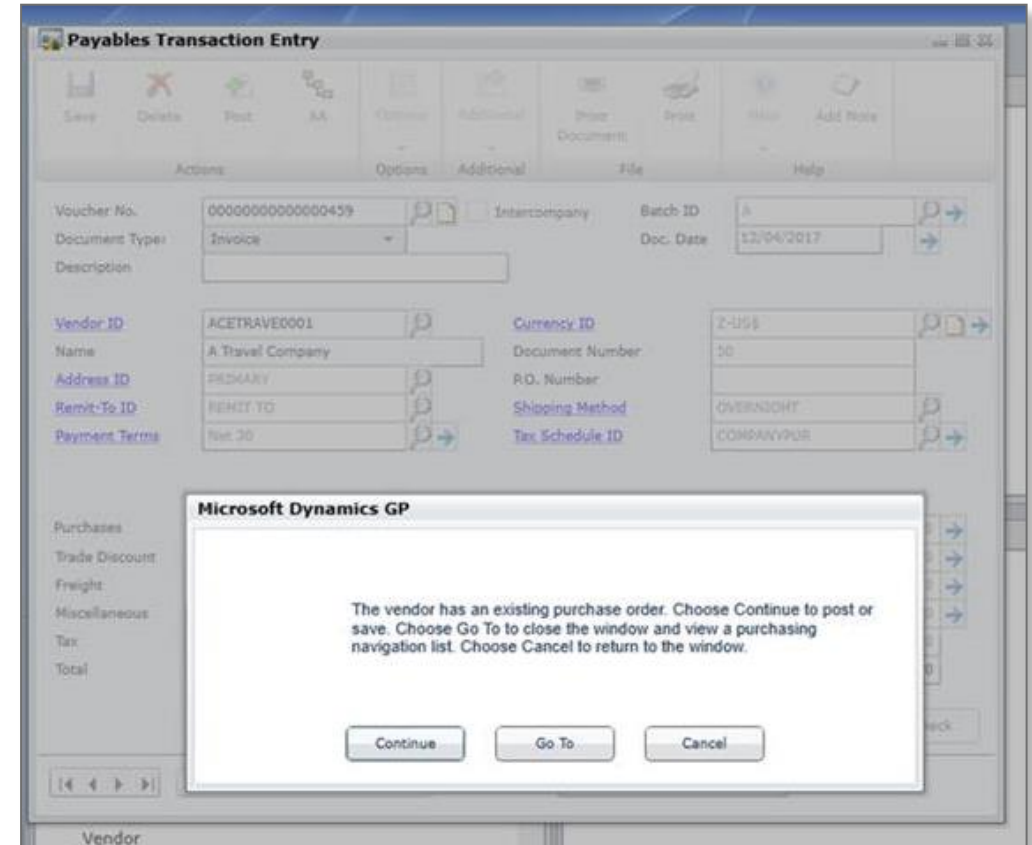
Payables Transaction Entry

Save
Delete
Post
AA
Options
Additional
Print Document
Print
Help
Add Note
Actions
Options
Additional
File
Help

Voucher No.
00000000000000459
Intercompany
Batch ID
A
Document Type:
Invoice
Doc. Date
12/04/2017
Description

Vendor ID
ACETRAVE0001
Currency ID
Z-US$
Name
A Travel Company
Document Number
30
Address ID
PRIMARY
P.O. Number
Remit-To ID
REMIT TO
Shipping Method
OVERNIGHT
Payment Terms
Net 30
Tax Schedule ID
COMPANYPUR

Purchases
Trade Discount
Freight
Miscellaneous
Tax
Total

Microsoft Dynamics GP

The vendor has an existing purchase order. Choose Continue to post or save. Choose Go To to close the window and view a purchasing navigation list. Choose Cancel to return to the window.

Continue
Go To
Cancel

Vendor